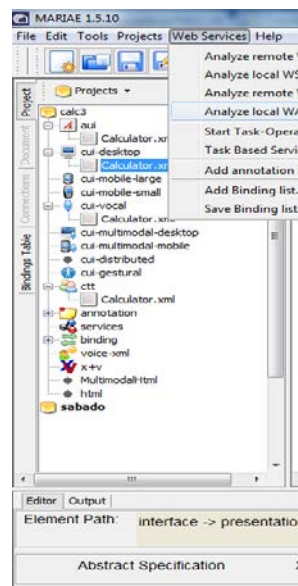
MARIAE 1.5.10

File Edit Tools Projects Web Services Help

Analyze remote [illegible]
Analyze local WS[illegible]
Analyze remote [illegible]
Analyze local WA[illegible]
Start Task-Opera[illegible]
Task Based Servi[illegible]
Add annotation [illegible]
Add Binding list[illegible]
Save Binding list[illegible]

Project
Document
Connections
Bindings Table

Projects

calc3
aui
Calculator.xr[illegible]
cui-desktop
Calculator.xr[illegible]
cui-mobile-large
cui-mobile-small
cui-vocal
Calculator.x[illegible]
cui-multimodal-desktop
cui-multimodal-mobile
cui-distributed
cui-gestural
ctt
Calculator.xml
annotation
services
binding
voice-xml
x+v
MultimodalHtml
html
sabado

Editor Output

Element Path: interface -> presentatio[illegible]

Abstract Specification